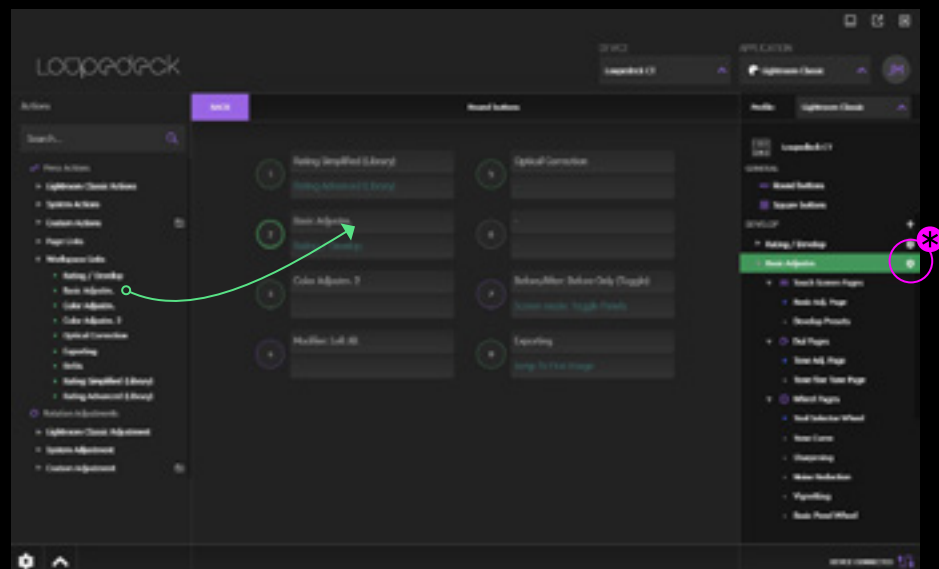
Loupedeck

DEVICE
Loupedeck CT

APPLICATION
Lightroom Classic

JM

Actions

Search...

Press Actions
Lightroom Classic Actions
System Actions
Custom Actions
Page Links
Workspace Links
Rating / Develop
Basic Adjustm.
Color Adjustm.
Color Adjustm. 3
Optical Correction
Exporting
Sets
Rating Simplified (Library)
Rating Advanced (Library)
Rotation Adjustments
Lightroom Classic Adjustment
System Adjustment
Custom Adjustment

BACK

Round buttons

1 Rating Simplified (Library)
Rating Advanced (Library)

5 Optical Correction

2 Basic Adjustm.
Rating / Develop

6 -

3 Color Adjustm. 3

7 Before/After: Before Only (Toggle)
Screen mode: Toggle Panels

4 Modifier: Left Alt

8 Exporting
Jump To First Image

Profile: Lightroom Classic

Loupedeck CT

GENERAL
Round buttons
Square buttons

DEVELOP
Rating / Develop
Basic Adjustm.
Touch Screen Pages
Basic Adj. Page
Develop Presets
Dial Pages
Tone Adj. Page
Tone Dial Tone Page
Wheel Pages
Tool Selection Wheel
Tone Curve
Sharpening
Noise Reduction
Vignetting
Basic Pixel Wheel

DEVICE CONNECTED